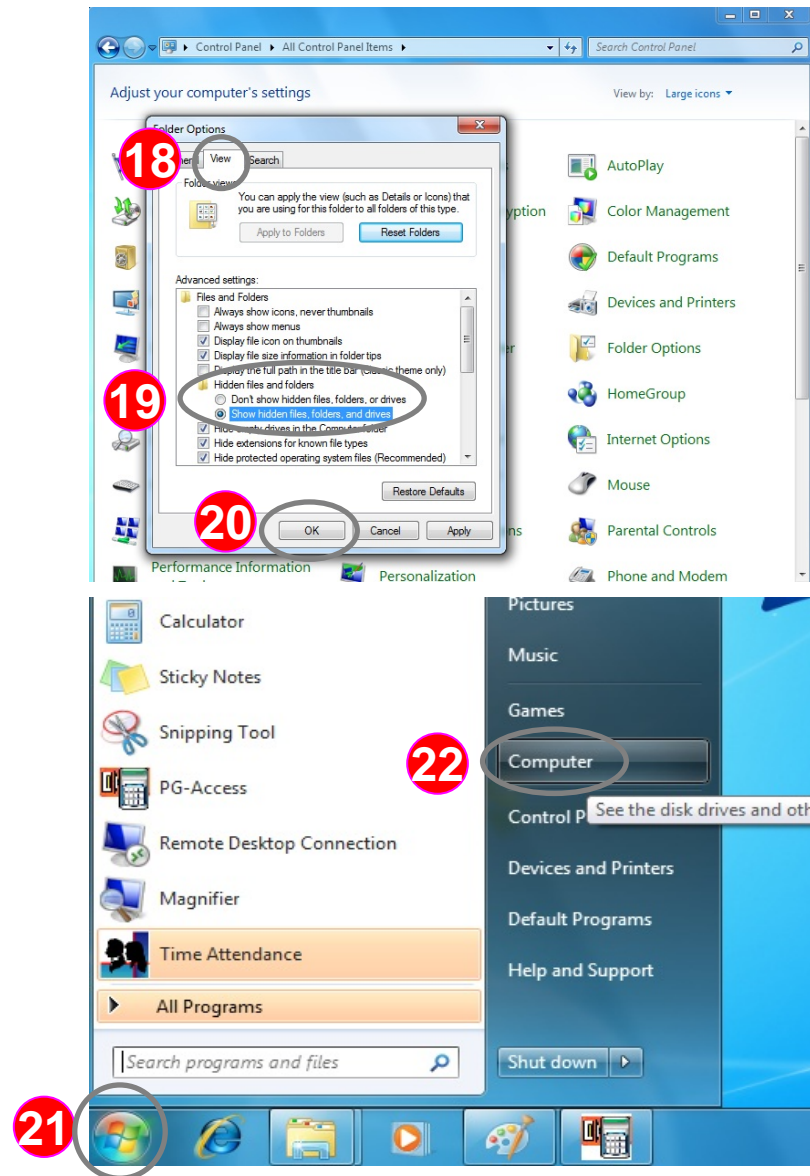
Control Panel ▸ All Control Panel Items ▸

Search Control Panel

Adjust your computer's settings

View by: Large icons

Folder Options

eneral View Search

18

Folder views

You can apply the view (such as Details or Icons) that you are using for this folder to all folders of this type.

Apply to Folders

Reset Folders

Advanced settings:

Files and Folders

Always show icons, never thumbnails

Always show menus

Display file icon on thumbnails

Display file size information in folder tips

Display the full path in the title bar (Classic theme only)

Hidden files and folders

Don't show hidden files, folders, or drives

Show hidden files, folders, and drives

Hide empty drives in the Computer folder

Hide extensions for known file types

Hide protected operating system files (Recommended)

19

Restore Defaults

20

OK

Cancel

Apply

yption

er

ns

AutoPlay

Color Management

Default Programs

Devices and Printers

Folder Options

HomeGroup

Internet Options

Mouse

Parental Controls

Performance Information

Personalization

Phone and Modem

Calculator

Sticky Notes

Snipping Tool

PG-Access

Remote Desktop Connection

Magnifier

Time Attendance

All Programs

Search programs and files

Pictures

Music

Games

Computer

22

Control P

See the disk drives and oth

Devices and Printers

Default Programs

Help and Support

Shut down

21